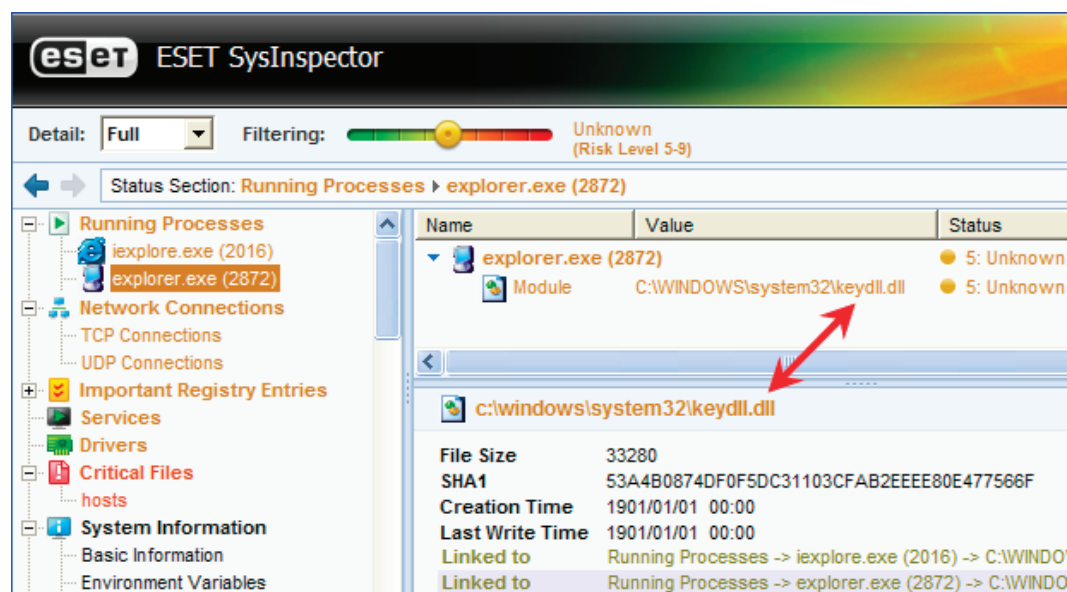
eset ESET SysInspector

Detail: Full

Filtering:

Unknown
(Risk Level 5-9)

Status Section: Running Processes ▸ explorer.exe (2872)

Running Processes
iexplore.exe (2016)
explorer.exe (2872)
Network Connections
TCP Connections
UDP Connections
Important Registry Entries
Services
Drivers
Critical Files
hosts
System Information
Basic Information
Environment Variables

| Name | Value | Status |
|---|---|---|
| explorer.exe (2872) | | 5: Unknown |
| Module | C:\WINDOWS\system32\keydll.dll | 5: Unknown |

c:\windows\system32\keydll.dll

| | |
|---|---|
| File Size | 33280 |
| SHA1 | 53A4B0874DF0F5DC31103CFAB2EEEE80E477566F |
| Creation Time | 1901/01/01 00:00 |
| Last Write Time | 1901/01/01 00:00 |
| Linked to | Running Processes -> iexplore.exe (2016) -> C:\WINDO |
| Linked to | Running Processes -> explorer.exe (2872) -> C:\WINDO |